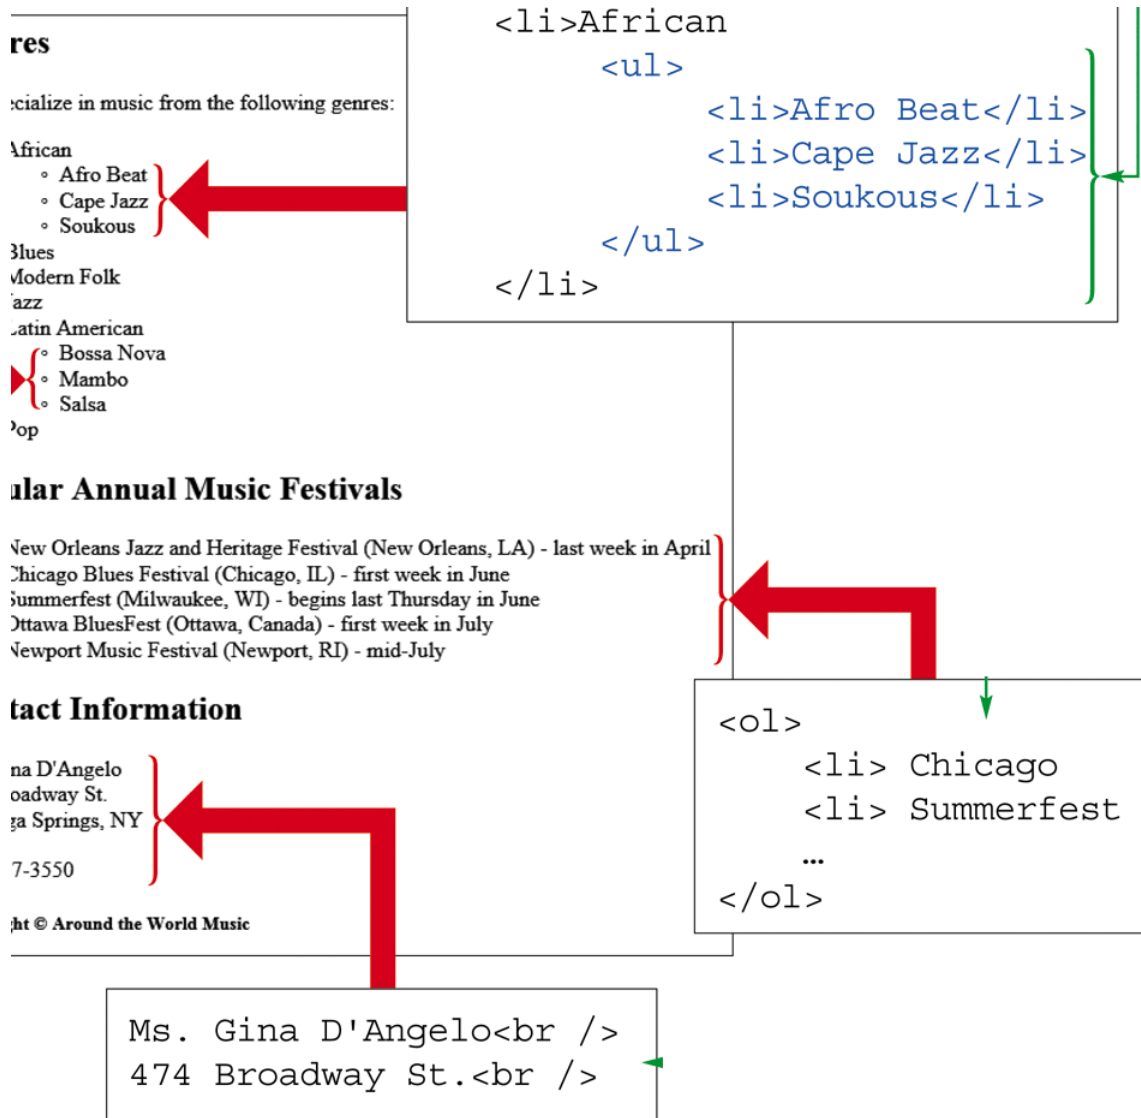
res

cialize in music from the following genres:

African
Afro Beat
Cape Jazz
Soukous
Blues
Modern Folk
Jazz
Latin American
Bossa Nova
Mambo
Salsa
Pop

ular Annual Music Festivals

New Orleans Jazz and Heritage Festival (New Orleans, LA) - last week in April
Chicago Blues Festival (Chicago, IL) - first week in June
Summerfest (Milwaukee, WI) - begins last Thursday in June
Ottawa BluesFest (Ottawa, Canada) - first week in July
Newport Music Festival (Newport, RI) - mid-July

tact Information

na D'Angelo
oadway St.
ga Springs, NY

7-3550

ht © Around the World Music

<li>African
<ul>
<li>Afro Beat</li>
<li>Cape Jazz</li>
<li>Soukous</li>
</ul>
</li>

<ol>
<li> Chicago
<li> Summerfest
...
</ol>

Ms. Gina D'Angelo<br />
474 Broadway St.<br />